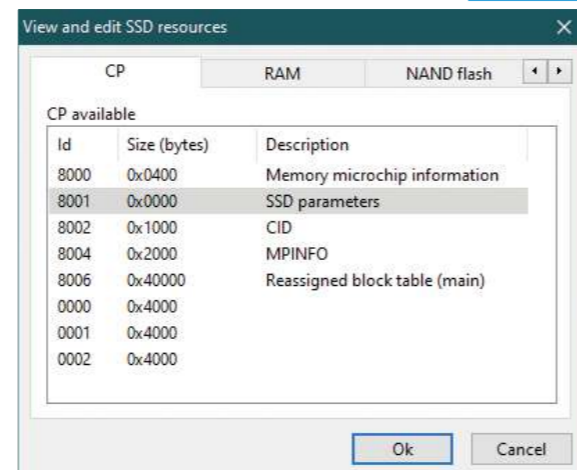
View and edit SSD resources

CP | RAM | NAND flash

CP available

| Id | Size (bytes) | Description |
|---|---|---|
| 8000 | 0x0400 | Memory microchip information |
| 8001 | 0x0000 | SSD parameters |
| 8002 | 0x1000 | CID |
| 8004 | 0x2000 | MPINFO |
| 8006 | 0x40000 | Reassigned block table (main) |
| 0000 | 0x4000 | |
| 0001 | 0x4000 | |
| 0002 | 0x4000 | |

Ok Cancel